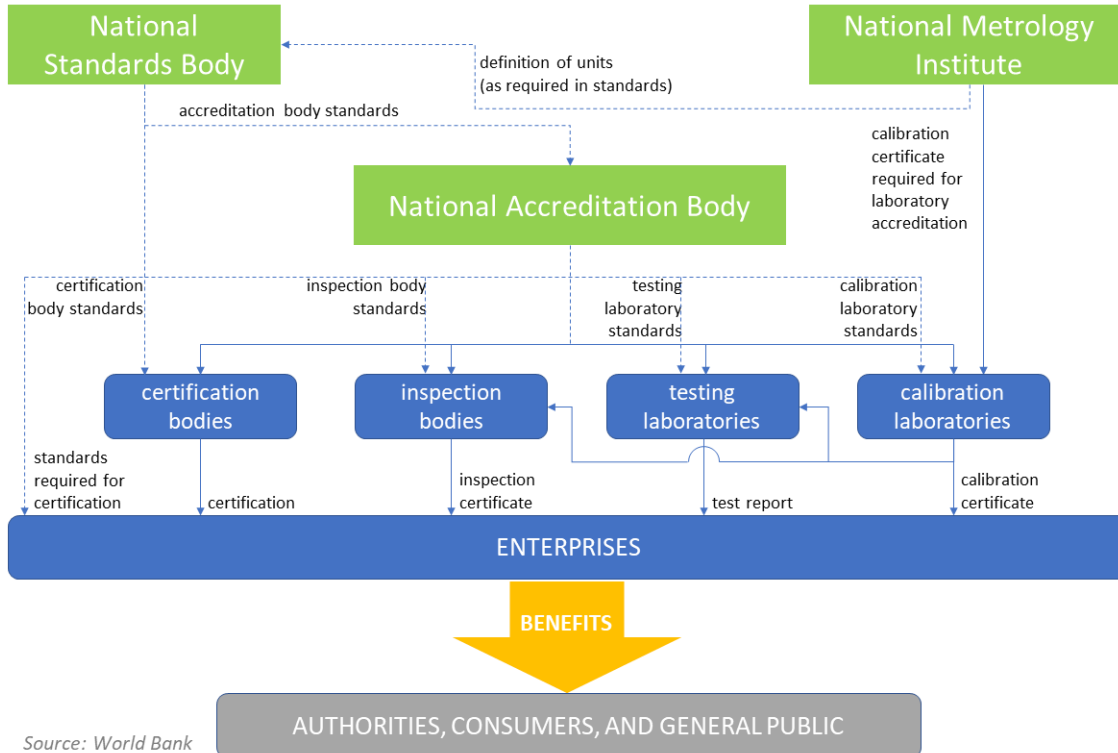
National Standards Body

definition of units (as required in standards)

National Metrology Institute

accreditation body standards

calibration certificate required for laboratory accreditation

National Accreditation Body

certification body standards

inspection body standards

testing laboratory standards

calibration laboratory standards

certification bodies

inspection bodies

testing laboratories

calibration laboratories

standards required for certification

certification

inspection certificate

test report

calibration certificate

ENTERPRISES

BENEFITS

AUTHORITIES, CONSUMERS, AND GENERAL PUBLIC

Source: World Bank